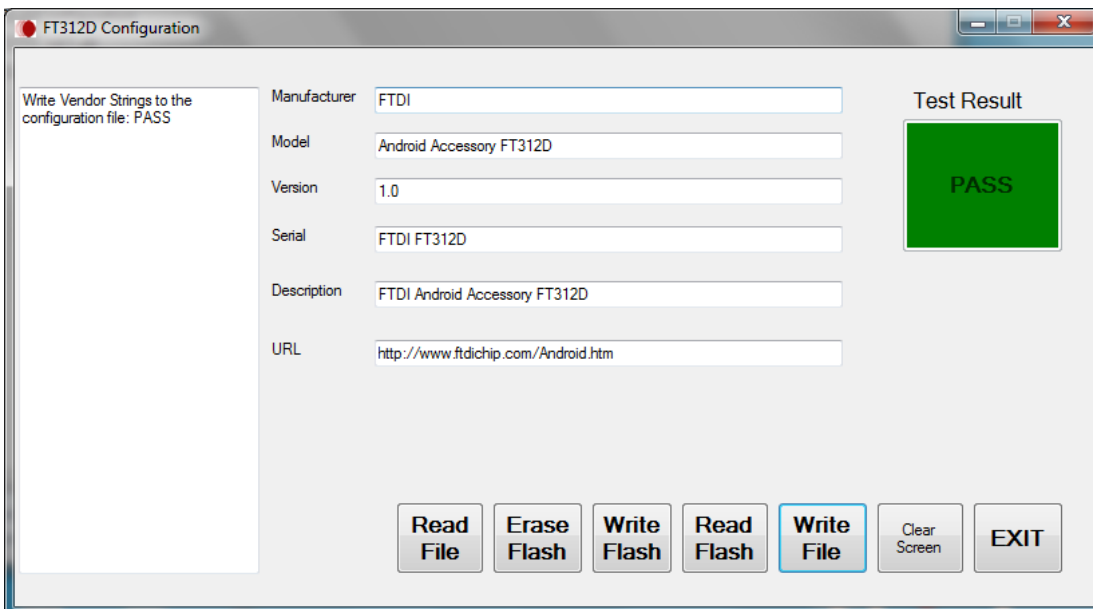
FT312D Configuration

Write Vendor Strings to the configuration file: PASS

Manufacturer FTDI

Model Android Accessory FT312D

Version 1.0

Serial FTDI FT312D

Description FTDI Android Accessory FT312D

URL http://www.ftdichip.com/Android.htm

Test Result

PASS

Read File

Erase Flash

Write Flash

Read Flash

Write File

Clear Screen

EXIT